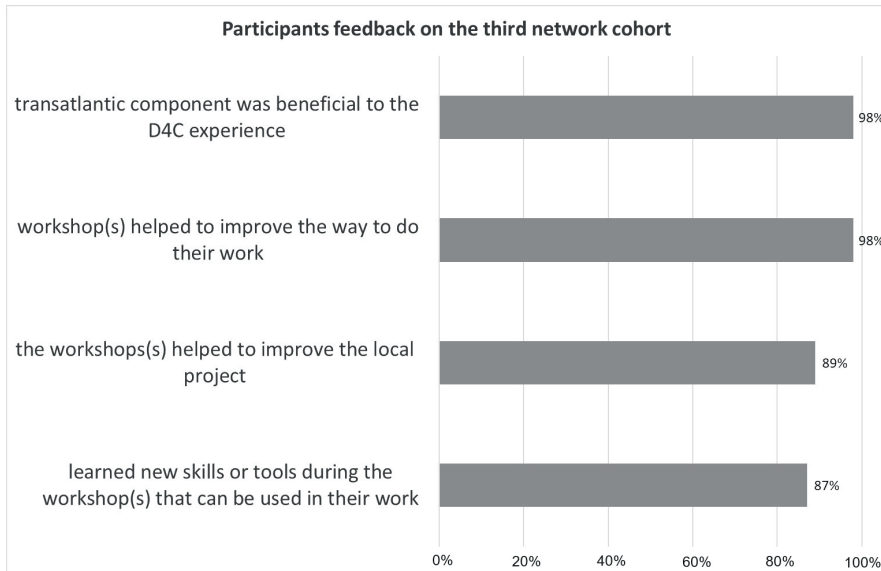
Participants feedback on the third network cohort

transatlantic component was beneficial to the D4C experience

98%

workshop(s) helped to improve the way to do their work

98%

the workshops(s) helped to improve the local project

89%

learned new skills or tools during the workshop(s) that can be used in their work

87%

0%
20%
40%
60%
80%
100%